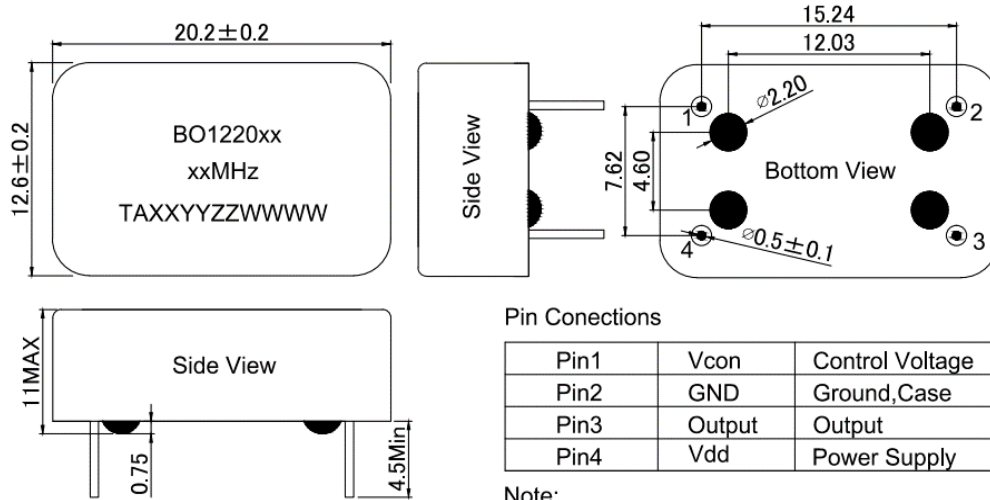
20.2±0.2

12.6±0.2

BO1220xx
xxMHz
TAXXYYZZWWWW

Side View

15.24
12.03
$\varnothing$2.20
1
2
7.62
4.60
Bottom View
4
$\varnothing$0.5±0.1
3

11MAX
Side View
0.75
4.5Min

Pin Conections

| Pin1 | Vcon | Control Voltage |
|---|---|---|
| Pin2 | GND | Ground,Case |
| Pin3 | Output | Output |
| Pin4 | Vdd | Power Supply |

Note: